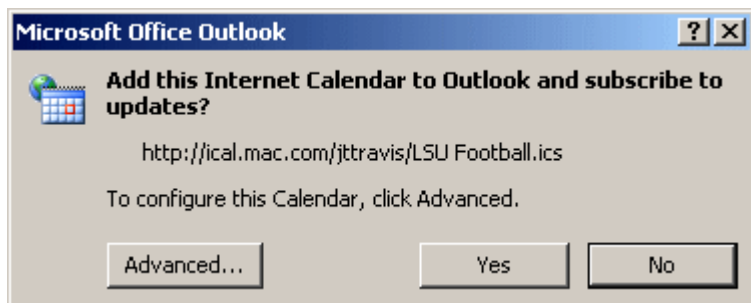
Microsoft Office Outlook

?

X

Add this Internet Calendar to Outlook and subscribe to updates?

http://ical.mac.com/jttravis/LSU Football.ics

To configure this Calendar, click Advanced.

Advanced...

Yes

No